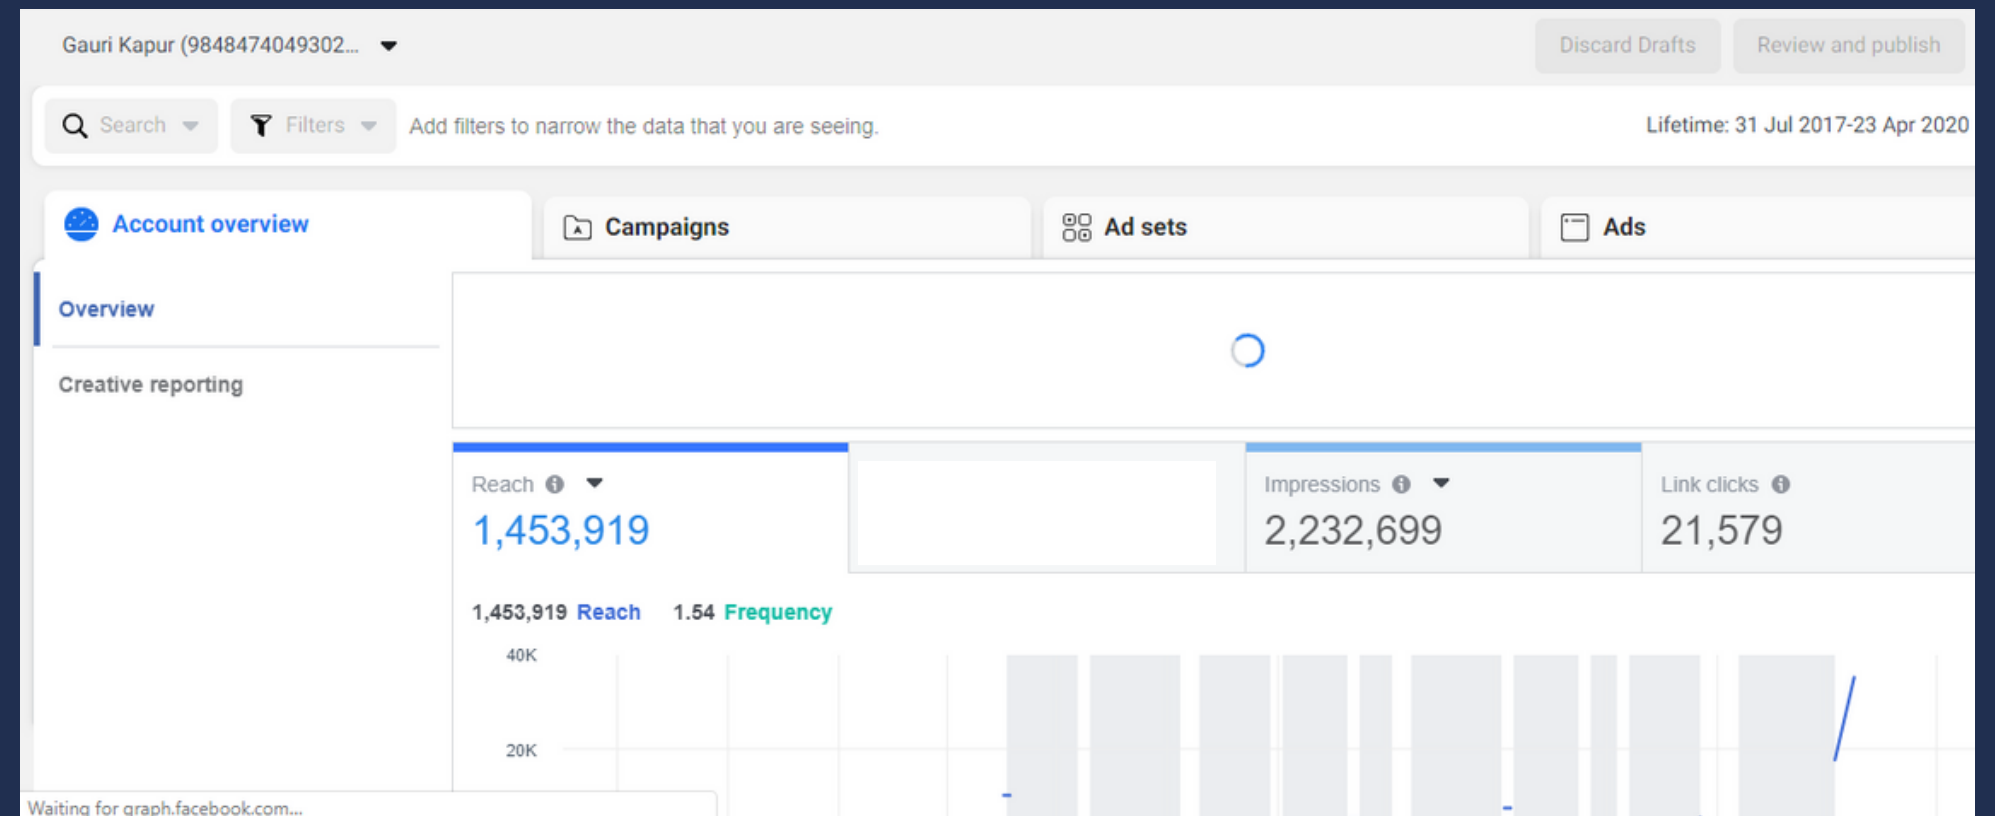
Gauri Kapur (9848474049302...

Discard Drafts

Review and publish

Search

Filters

Add filters to narrow the data that you are seeing.

Lifetime: 31 Jul 2017-23 Apr 2020

Account overview

Campaigns

Ad sets

Ads

Overview

Creative reporting

Reach

1,453,919

Impressions

2,232,699

Link clicks

21,579

1,453,919 Reach 1.54 Frequency

40K

20K

Waiting for graph.facebook.com...